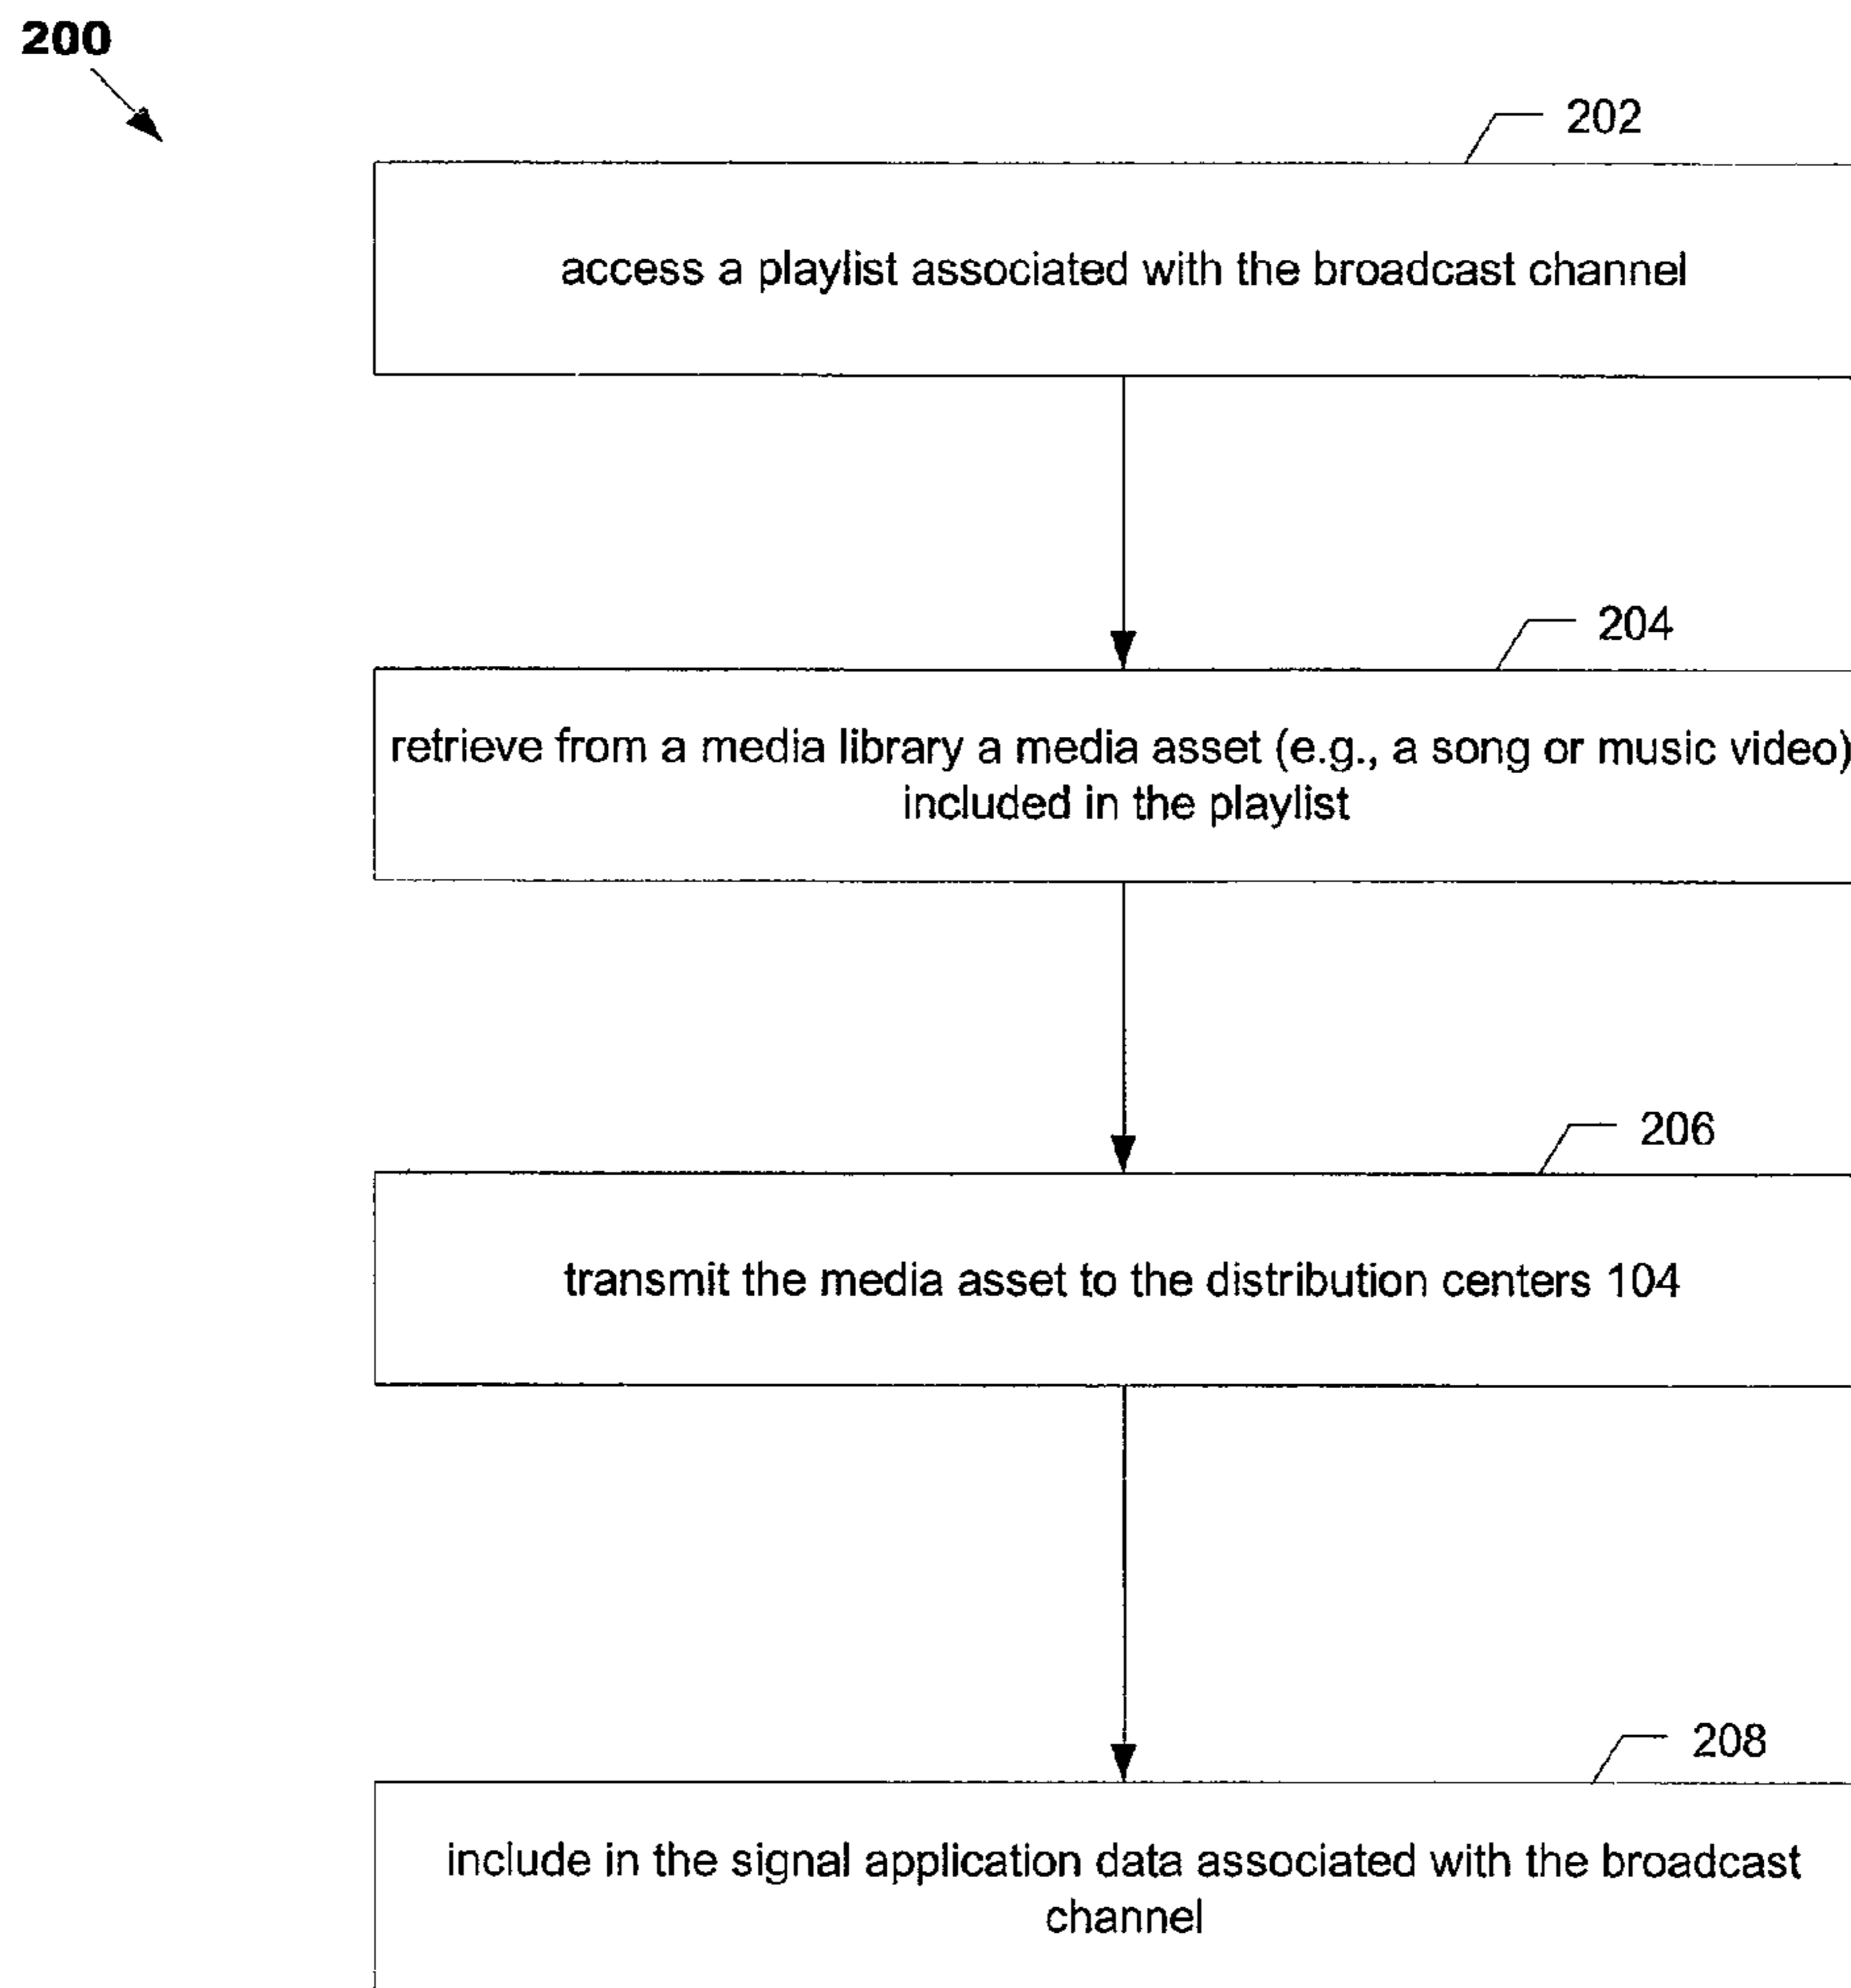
200

202

access a playlist associated with the broadcast channel

204

retrieve from a media library a media asset (e.g., a song or music video) included in the playlist

206

transmit the media asset to the distribution centers 104

208

include in the signal application data associated with the broadcast channel